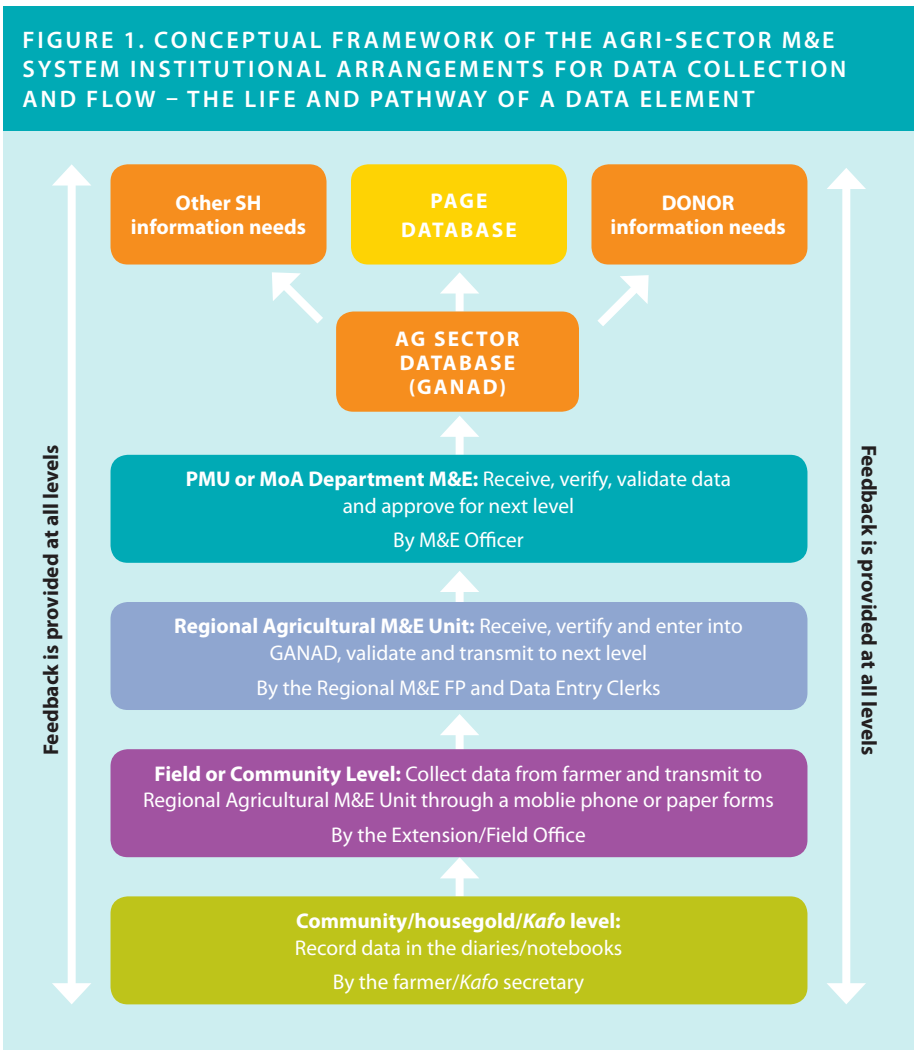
FIGURE 1. CONCEPTUAL FRAMEWORK OF THE AGRI-SECTOR M&E SYSTEM INSTITUTIONAL ARRANGEMENTS FOR DATA COLLECTION AND FLOW – THE LIFE AND PATHWAY OF A DATA ELEMENT

Feedback is provided at all levels

Other SH information needs

PAGE DATABASE

DONOR information needs

AG SECTOR DATABASE (GANAD)

PMU or MoA Department M&E: Receive, verify, validate data and approve for next level

By M&E Officer

Regional Agricultural M&E Unit: Receive, vertify and enter into GANAD, validate and transmit to next level

By the Regional M&E FP and Data Entry Clerks

Field or Community Level: Collect data from farmer and transmit to Regional Agricultural M&E Unit through a moblie phone or paper forms

By the Extension/Field Office

Community/housegold/Kafo level:
Record data in the diaries/notebooks

By the farmer/Kafo secretary

Feedback is provided at all levels